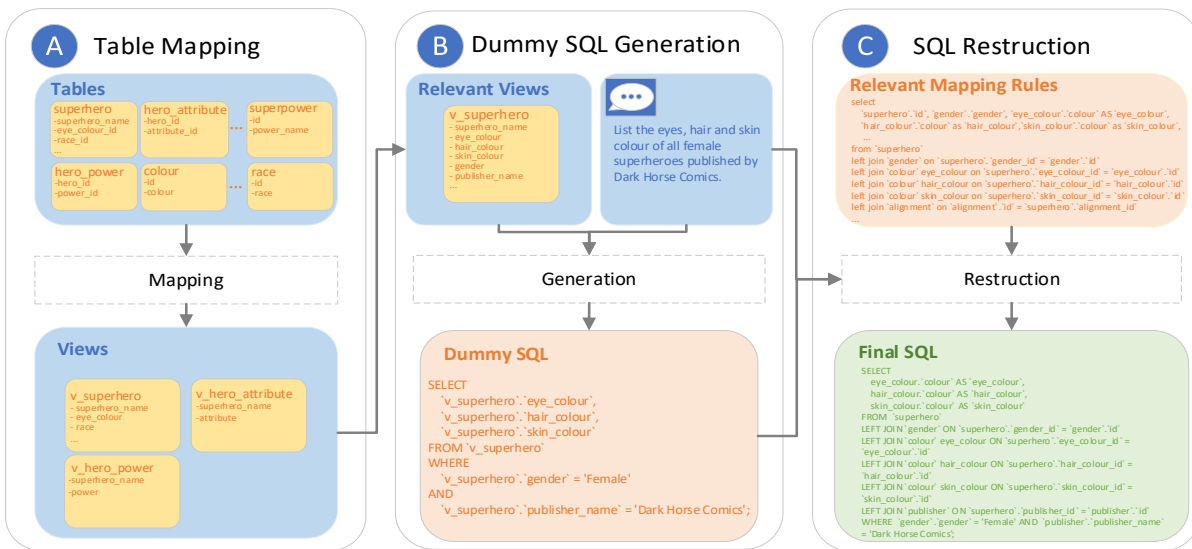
A Table Mapping

Tables

superhero
-superhero_name
-eye_colour_id
-race_id
...

hero_attribute
-hero_id
-attribute_id

...

superpower
-id
-power_name

hero_power
-hero_id
-power_id

colour
-id
-colour

...

race
-id
-race

Mapping

Views

v_superhero
- superhero_name
- eye_colour
- race
...

v_hero_attribute
-superhero_name
-attribute

v_hero_power
-superhero_name
-power

B Dummy SQL Generation

Relevant Views

v_superhero
- superhero_name
- eye_colour
- hair_colour
- skin_colour
- gender
- publisher_name
...

List the eyes, hair and skin colour of all female superheroes published by Dark Horse Comics.

Generation

Dummy SQL

SELECT
`v_superhero`.`eye_colour`,
`v_superhero`.`hair_colour`,
`v_superhero`.`skin_colour`
FROM `v_superhero`
WHERE
`v_superhero`.`gender` = 'Female'
AND
`v_superhero`.`publisher_name` = 'Dark Horse Comics';

C SQL Restruction

Relevant Mapping Rules

select
`superhero`.`id`, `gender`.`gender`, `eye_colour`.`colour` AS `eye_colour`,
`hair_colour`.`colour` as `hair_colour`, `skin_colour`.`colour` as `skin_colour`,
...
from `superhero`
left join `gender` on `superhero`.`gender_id` = `gender`.`id`
left join `colour` eye_colour on `superhero`.`eye_colour_id` = `eye_colour`.`id`
left join `colour` hair_colour on `superhero`.`hair_colour_id` = `hair_colour`.`id`
left join `colour` skin_colour on `superhero`.`skin_colour_id` = `skin_colour`.`id`
left join `alignment` on `alignment`.`id` = `superhero`.`alignment_id`
...

Restruction

Final SQL

SELECT
eye_colour.`colour` AS `eye_colour`,
hair_colour.`colour` AS `hair_colour`,
skin_colour.`colour` AS `skin_colour`
FROM `superhero`
LEFT JOIN `gender` ON `superhero`.`gender_id` = `gender`.`id`
LEFT JOIN `colour` eye_colour ON `superhero`.`eye_colour_id` = `eye_colour`.`id`
LEFT JOIN `colour` hair_colour ON `superhero`.`hair_colour_id` = `hair_colour`.`id`
LEFT JOIN `colour` skin_colour ON `superhero`.`skin_colour_id` = `skin_colour`.`id`
LEFT JOIN `publisher` ON `superhero`.`publisher_id` = `publisher`.`id`
WHERE `gender`.`gender` = 'Female' AND `publisher`.`publisher_name` = 'Dark Horse Comics';